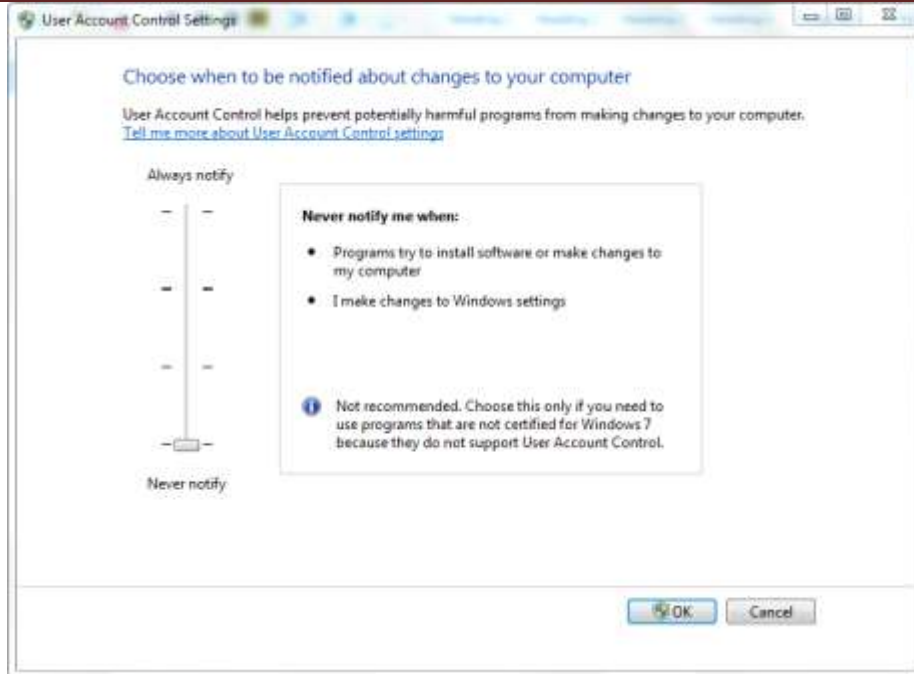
User Account Control Settings

Choose when to be notified about changes to your computer

User Account Control helps prevent potentially harmful programs from making changes to your computer.
Tell me more about User Account Control settings

Always notify

Never notify me when:

- Programs try to install software or make changes to my computer
- I make changes to Windows settings

Not recommended. Choose this only if you need to use programs that are not certified for Windows 7 because they do not support User Account Control.

Never notify

OK Cancel